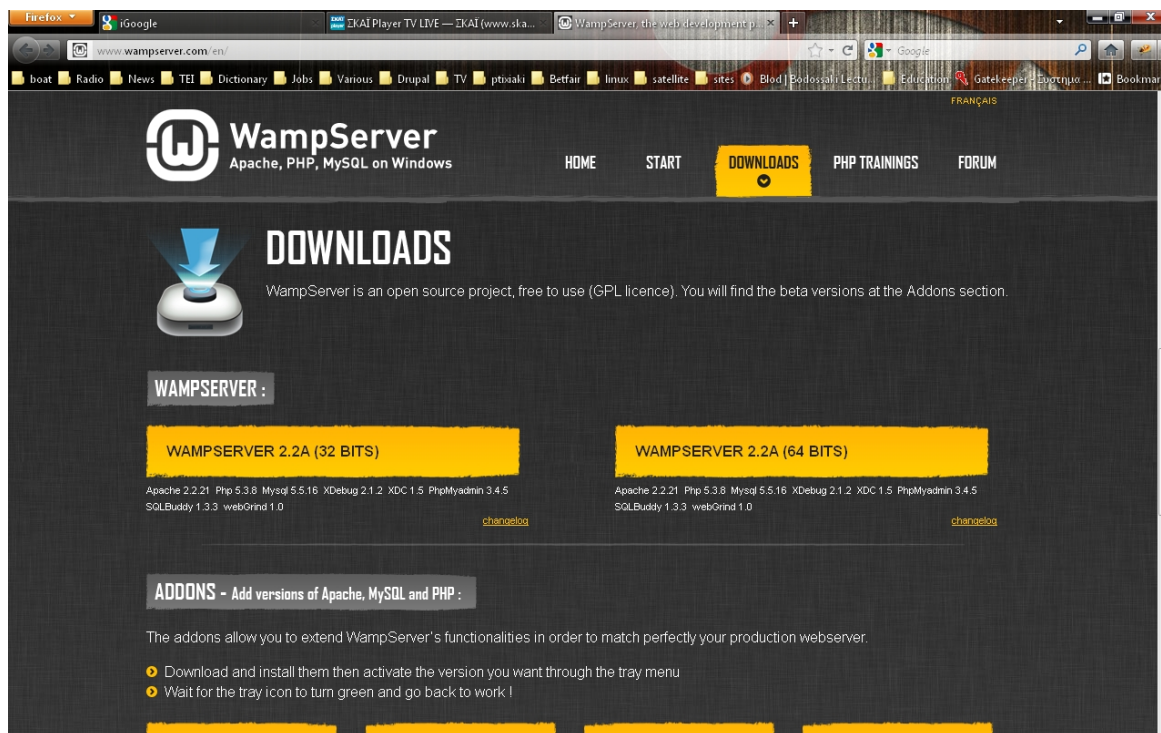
Firefox
iGoogle
ΣΚΑΪ Player TV LIVE — ΣΚΑΪ (www.ska...
WampServer, the web development p...
www.wampserver.com/en/
Google
boat Radio News TEI Dictionary Jobs Various Drupal TV ptixiaki Betfair linux satellite sites Blod | Bodossaki Lectu... Education Gatekeeper - Συστημα ... Bookmar

FRANÇAIS

WampServer
Apache, PHP, MySQL on Windows

HOME START DOWNLOADS PHP TRAININGS FORUM

DOWNLOADS

WampServer is an open source project, free to use (GPL licence). You will find the beta versions at the Addons section.

WAMPSERVER :

WAMPSERVER 2.2A (32 BITS)

Apache 2.2.21 Php 5.3.8 Mysql 5.5.16 XDebug 2.1.2 XDC 1.5 PhpMyadmin 3.4.5 SQLBuddy 1.3.3 webGrind 1.0
changelog

WAMPSERVER 2.2A (64 BITS)

Apache 2.2.21 Php 5.3.8 Mysql 5.5.16 XDebug 2.1.2 XDC 1.5 PhpMyadmin 3.4.5 SQLBuddy 1.3.3 webGrind 1.0
changelog

ADDONS - Add versions of Apache, MySQL and PHP :

The addons allow you to extend WampServer's functionalities in order to match perfectly your production webserver.

Download and install them then activate the version you want through the tray menu
Wait for the tray icon to turn green and go back to work !